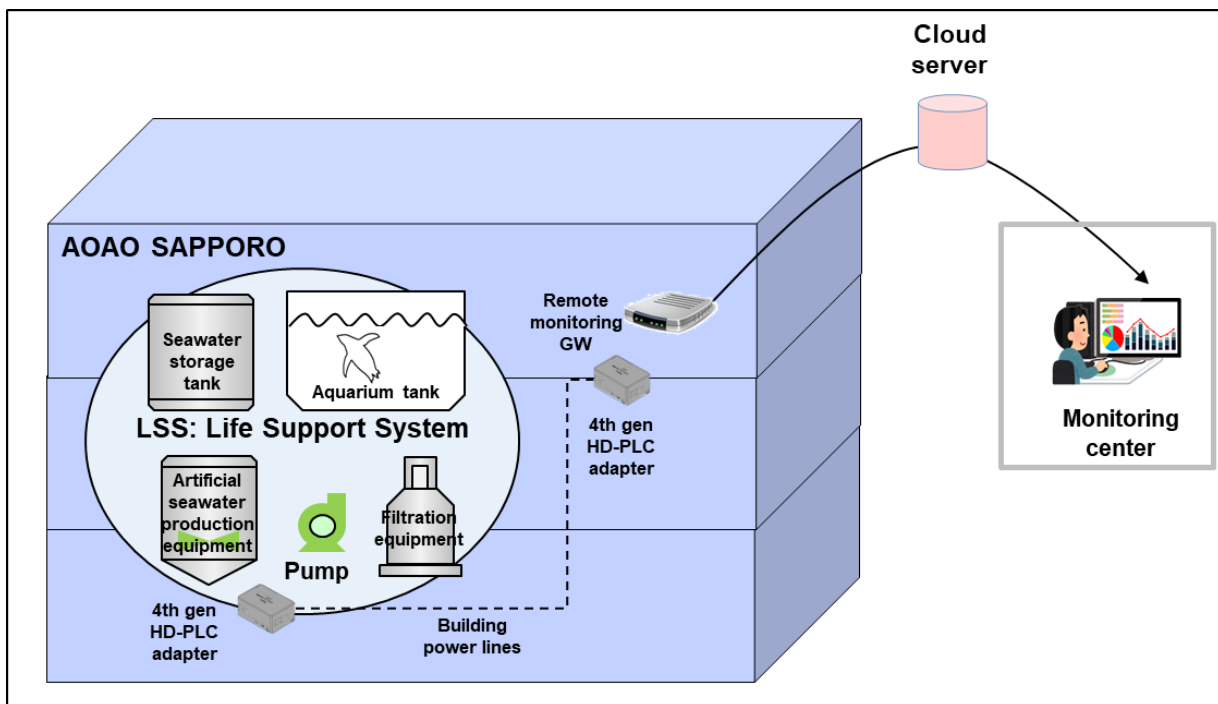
Cloud server

AOAO SAPPORO

Seawater storage tank

Aquarium tank

LSS: Life Support System

Artificial seawater production equipment

Pump

Filtration equipment

4th gen HD-PLC adapter

Remote monitoring GW

4th gen HD-PLC adapter

Building power lines

Monitoring center